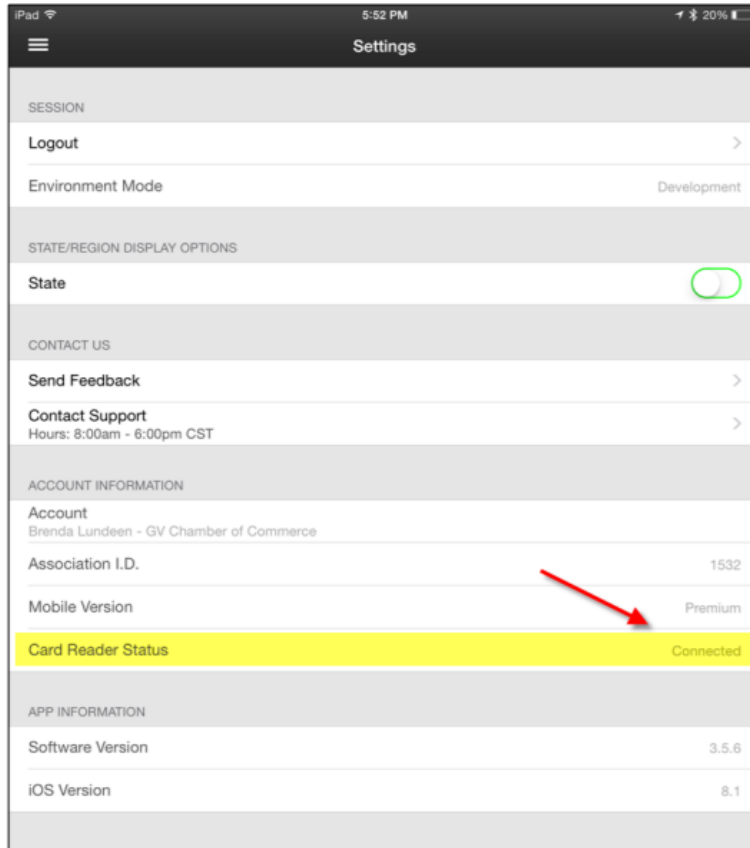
iPad 5:52 PM 20%

Settings

SESSION

Logout

Environment Mode Development

STATE/REGION DISPLAY OPTIONS

State

CONTACT US

Send Feedback

Contact Support
Hours: 8:00am - 6:00pm CST

ACCOUNT INFORMATION

Account
Brenda Lundeen - GV Chamber of Commerce

Association I.D. 1532

Mobile Version Premium

Card Reader Status Connected

APP INFORMATION

Software Version 3.5.6

iOS Version 8.1